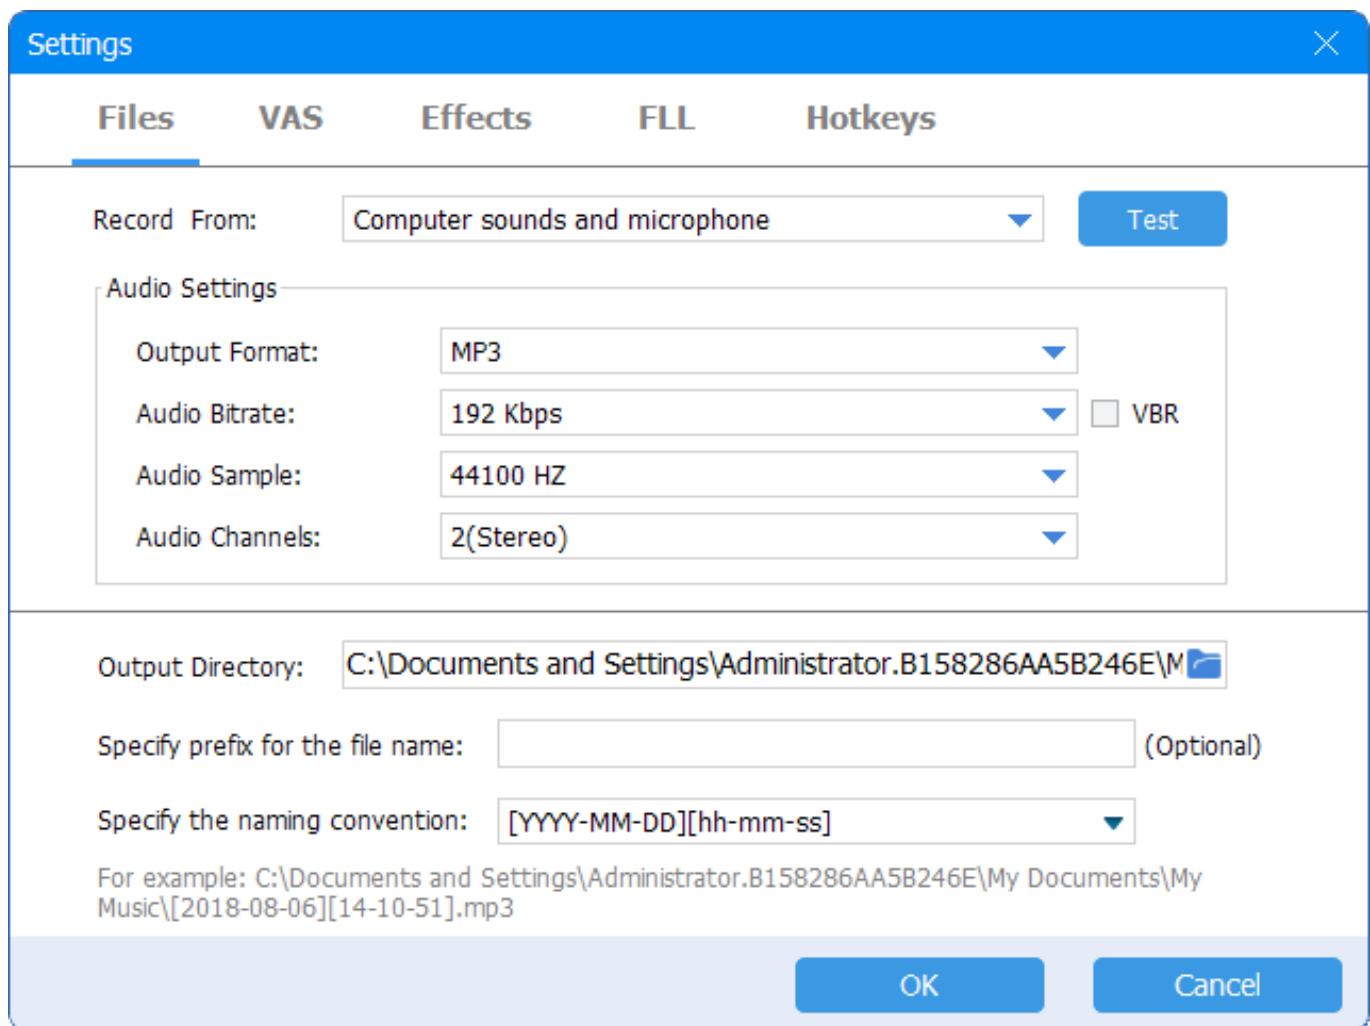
Settings

Files VAS Effects FLL Hotkeys

Record From: Computer sounds and microphone Test

Audio Settings

Output Format: MP3

Audio Bitrate: 192 Kbps VBR

Audio Sample: 44100 HZ

Audio Channels: 2(Stereo)

Output Directory: C:\Documents and Settings\Administrator.B158286AA5B246E\M

Specify prefix for the file name: (Optional)

Specify the naming convention: [YYYY-MM-DD][hh-mm-ss]

For example: C:\Documents and Settings\Administrator.B158286AA5B246E\My Documents\My Music\[2018-08-06][14-10-51].mp3

OK Cancel